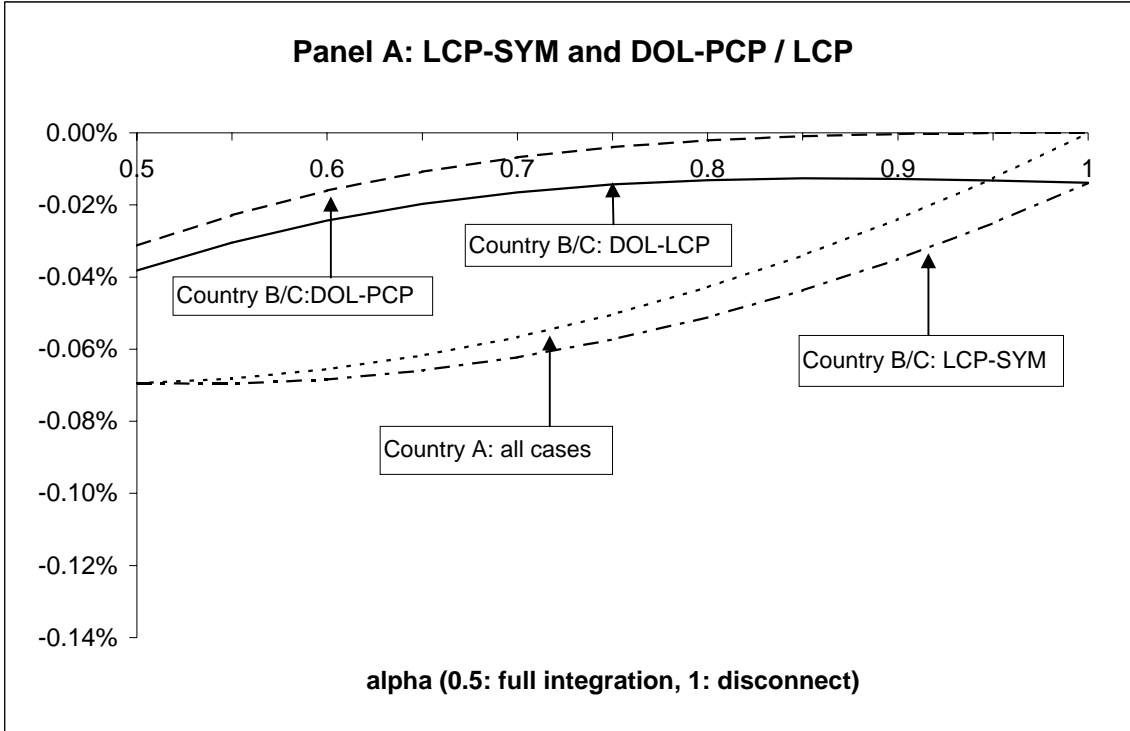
Panel A: LCP-SYM and DOL-PCP / LCP

0.00%
-0.02%
-0.04%
-0.06%
-0.08%
-0.10%
-0.12%
-0.14%

0.5
0.6
0.7
0.8
0.9
1

Country B/C: DOL-LCP

Country B/C:DOL-PCP

Country B/C: LCP-SYM

Country A: all cases

alpha (0.5: full integration, 1: disconnect)